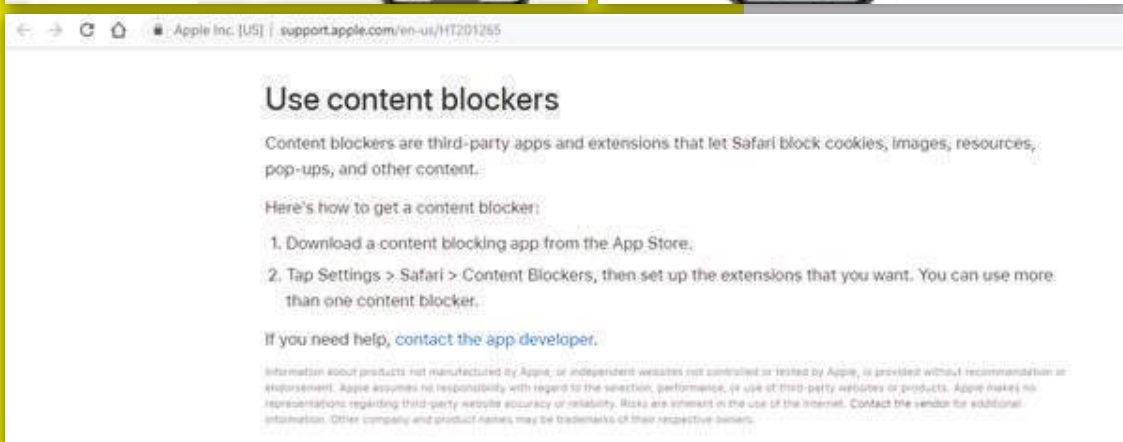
Apple Inc. [US] | support.apple.com/en-us/HT201265

Use content blockers

Content blockers are third-party apps and extensions that let Safari block cookies, images, resources, pop-ups, and other content.

Here's how to get a content blocker:

1. Download a content blocking app from the App Store.
2. Tap Settings > Safari > Content Blockers, then set up the extensions that you want. You can use more than one content blocker.

If you need help, contact the app developer.

Information about products not manufactured by Apple, or independent websites not controlled or tested by Apple, is provided without recommendation or endorsement. Apple assumes no responsibility with regard to the selection, performance, or use of third-party websites or products. Apple makes no representations regarding third-party website accuracy or reliability. Risks are inherent in the use of the Internet. Contact the vendor for additional information. Other company and product names may be trademarks of their respective owners.